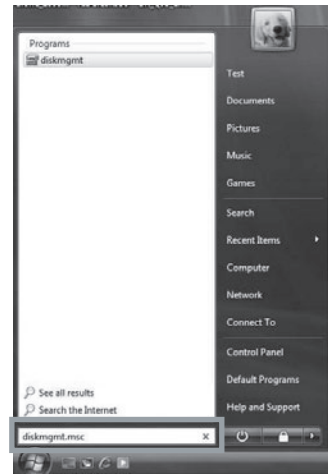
Programs
diskmgmt

Test
Documents
Pictures
Music
Games
Search
Recent Items
Computer
Network
Connect To
Control Panel
Default Programs
Help and Support

See all results
Search the Internet

diskmgmt.msc